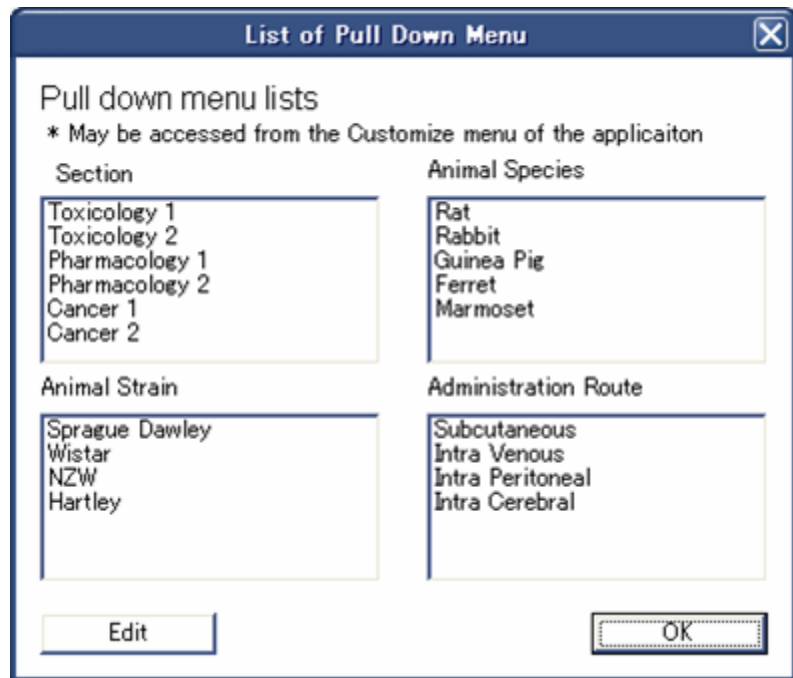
List of Pull Down Menu

Pull down menu lists
* May be accessed from the Customize menu of the applicaiton

Section
Toxicology 1
Toxicology 2
Pharmacology 1
Pharmacology 2
Cancer 1
Cancer 2

Animal Species
Rat
Rabbit
Guinea Pig
Ferret
Marmoset

Animal Strain
Sprague Dawley
Wistar
NZW
Hartley

Administration Route
Subcutaneous
Intra Venous
Intra Peritoneal
Intra Cerebral

Edit

OK